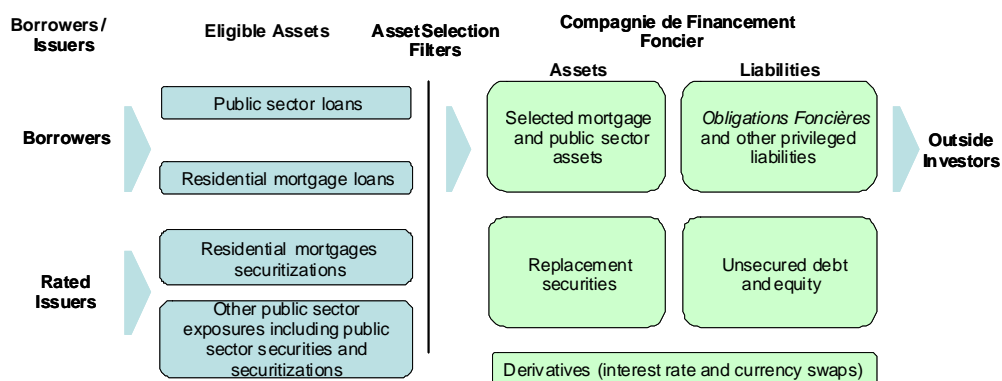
Borrowers / Issuers

Eligible Assets

Asset Selection Filters

Compagnie de Financement Foncier

Assets

Liabilities

Borrowers

Public sector loans

Residential mortgage loans

Selected mortgage and public sector assets

Obligations Foncières and other privileged liabilities

Outside Investors

Rated Issuers

Residential mortgages securitizations

Other public sector exposures including public sector securities and securitizations

Replacement securities

Unsecured debt and equity

Derivatives (interest rate and currency swaps)